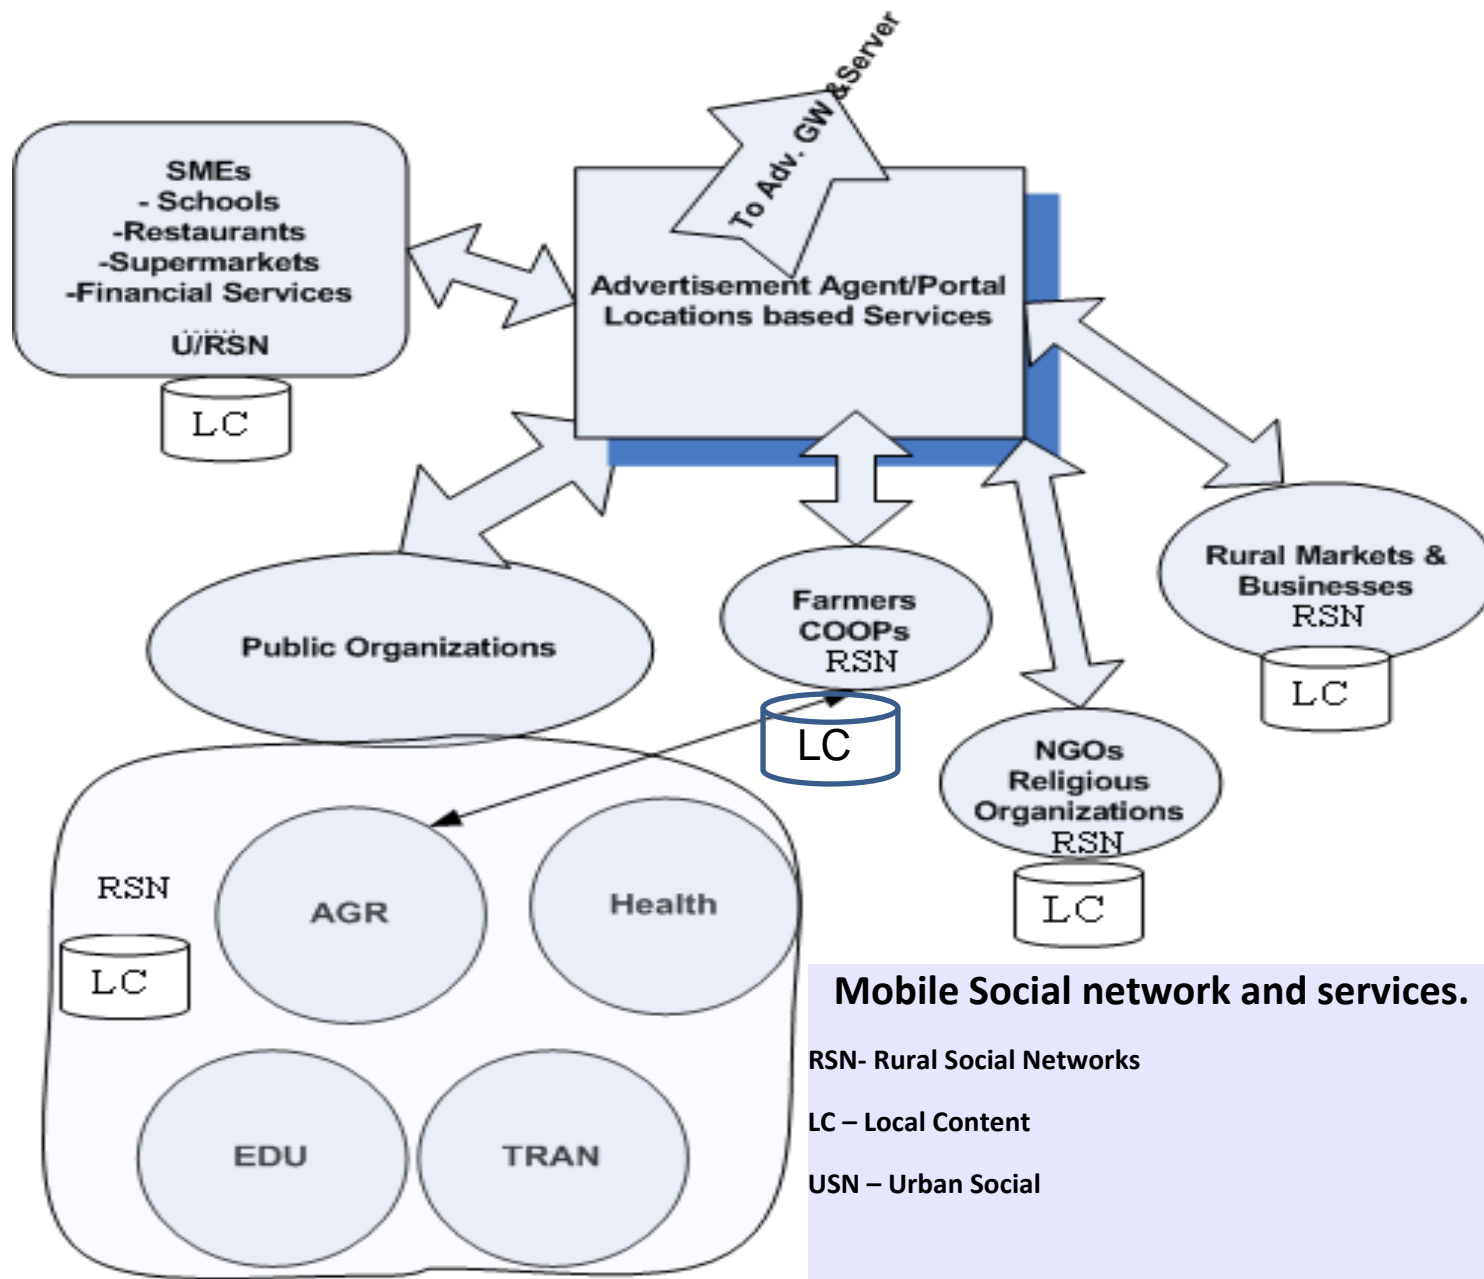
SMEs
- Schools
-Restaurants
-Supermarkets
-Financial Services
.......
U/RSN

LC

To Adv. GW &Server

Advertisement Agent/Portal
Locations based Services

Rural Markets &
Businesses
RSN

LC

Public Organizations

Farmers
COOPs
RSN

LC

NGOs
Religious
Organizations
RSN

LC

RSN

LC

AGR

Health

EDU

TRAN

Mobile Social network and services.

RSN- Rural Social Networks

LC – Local Content

USN – Urban Social